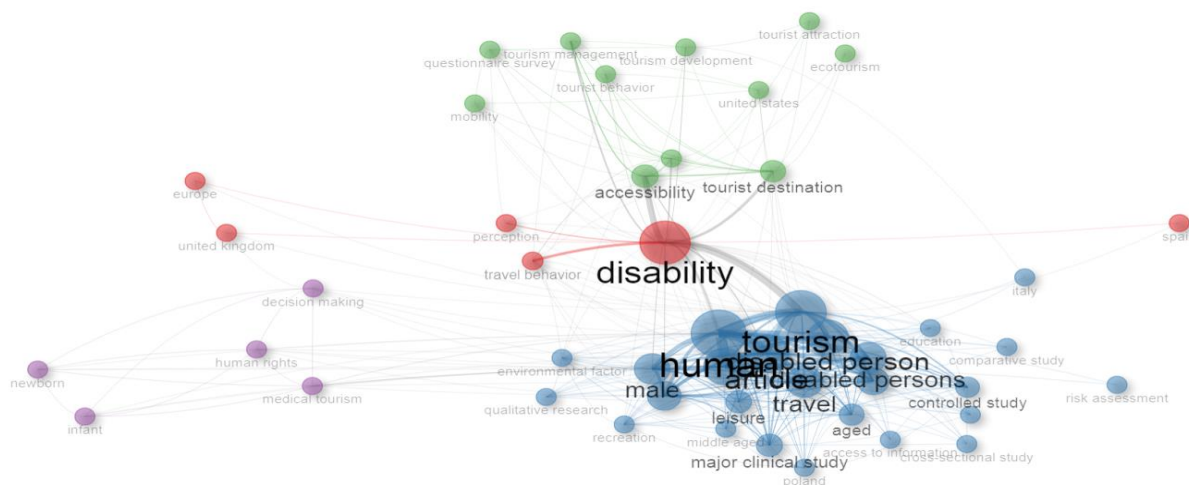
tourist attraction
tourism management
questionnaire survey
tourism development
ecotourism
tourist behavior
united states
mobility
accessibility
tourist destination
europe
united kingdom
perception
spai
travel behavior
disability
italy
decision making
tourism
education
human rights
human
disabled person
comparative study
newborn
environmental factor
article
disabled persons
male
medical tourism
travel
risk assessment
controlled study
qualitative research
leisure
infant
recreation
middle aged
aged
access to information
cross-sectional study
major clinical study
poland